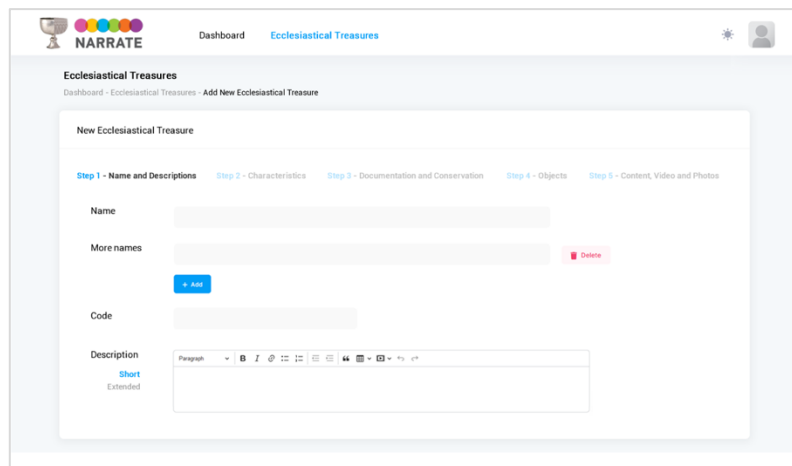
NARRATE

Dashboard Ecclesiastical Treasures

Ecclesiastical Treasures

Dashboard - Ecclesiastical Treasures - Add New Ecclesiastical Treasure

New Ecclesiastical Treasure

Step 1 - Name and Descriptions Step 2 - Characteristics Step 3 - Documentation and Conservation Step 4 - Objects Step 5 - Content, Video and Photos

Name

More names

Delete

+ Add

Code

Description

Short

Extended

Paragraph B I